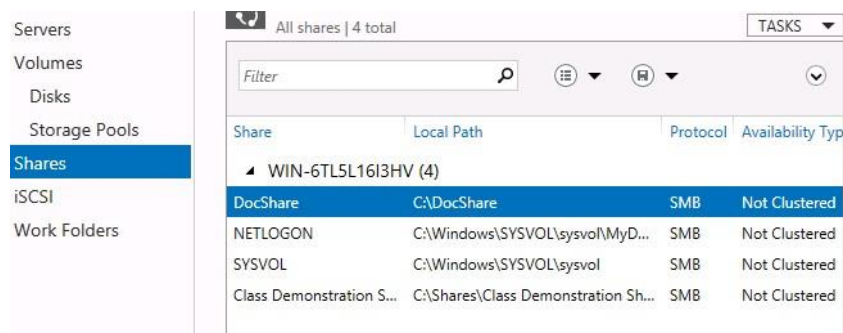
Servers
Volumes
Disks
Storage Pools
Shares
iSCSI
Work Folders

All shares | 4 total

TASKS ▼

Filter

| Share | Local Path | Protocol | Availability Typ |
|---|---|---|---|
| ◢ WIN-6TL5L16I3HV (4) | | | |
| DocShare | C:\DocShare | SMB | Not Clustered |
| NETLOGON | C:\Windows\SYSVOL\sysvol\MyD... | SMB | Not Clustered |
| SYSVOL | C:\Windows\SYSVOL\sysvol | SMB | Not Clustered |
| Class Demonstration S... | C:\Shares\Class Demonstration Sh... | SMB | Not Clustered |